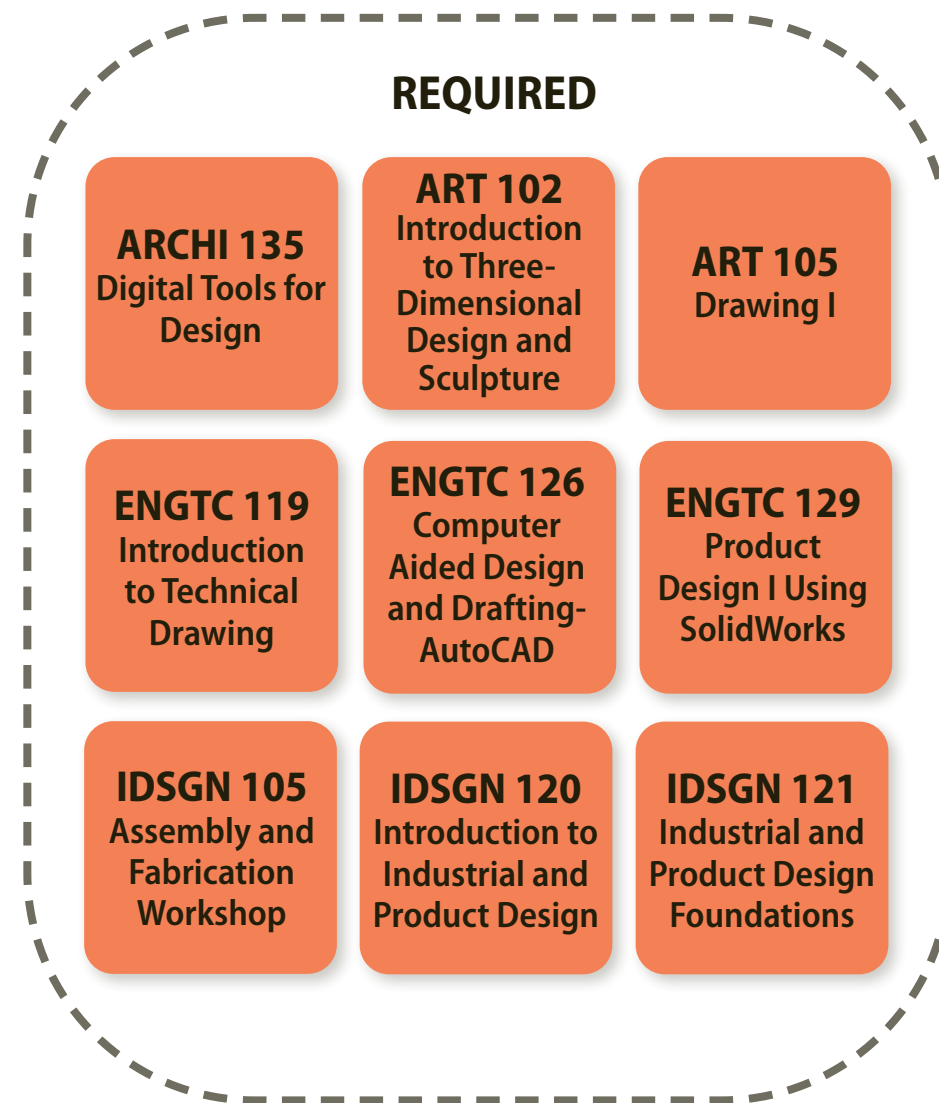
REQUIRED

ARCHI 135
Digital Tools for Design

ART 102
Introduction to Three-Dimensional Design and Sculpture

ART 105
Drawing I

ENGTC 119
Introduction to Technical Drawing

ENGTC 126
Computer Aided Design and Drafting-AutoCAD

ENGTC 129
Product Design I Using SolidWorks

IDSGN 105
Assembly and Fabrication Workshop

IDSGN 120
Introduction to Industrial and Product Design

IDSGN 121
Industrial and Product Design Foundations